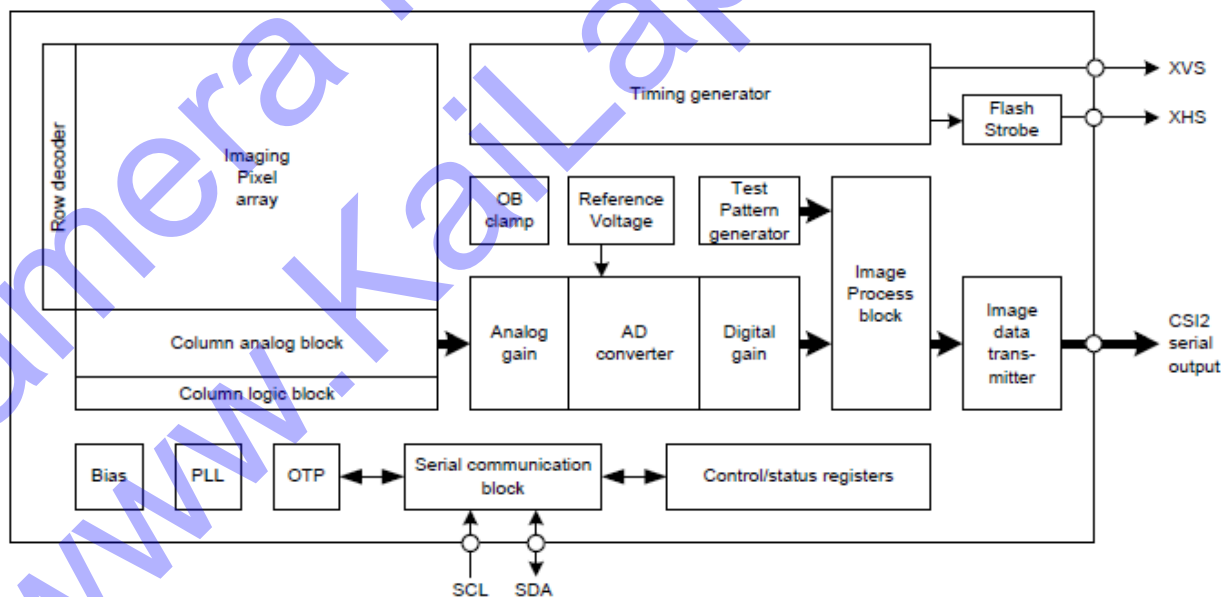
Row decoder

Imaging Pixel array

Column analog block

Column logic block

Timing generator

Flash Strobe

XVS

XHS

OB clamp

Reference Voltage

Test Pattern generator

Analog gain

AD converter

Digital gain

Image Process block

Image data transmitter

CSI2 serial output

Bias

PLL

OTP

Serial communication block

Control/status registers

SCL

SDA

www.KaiLap
umera